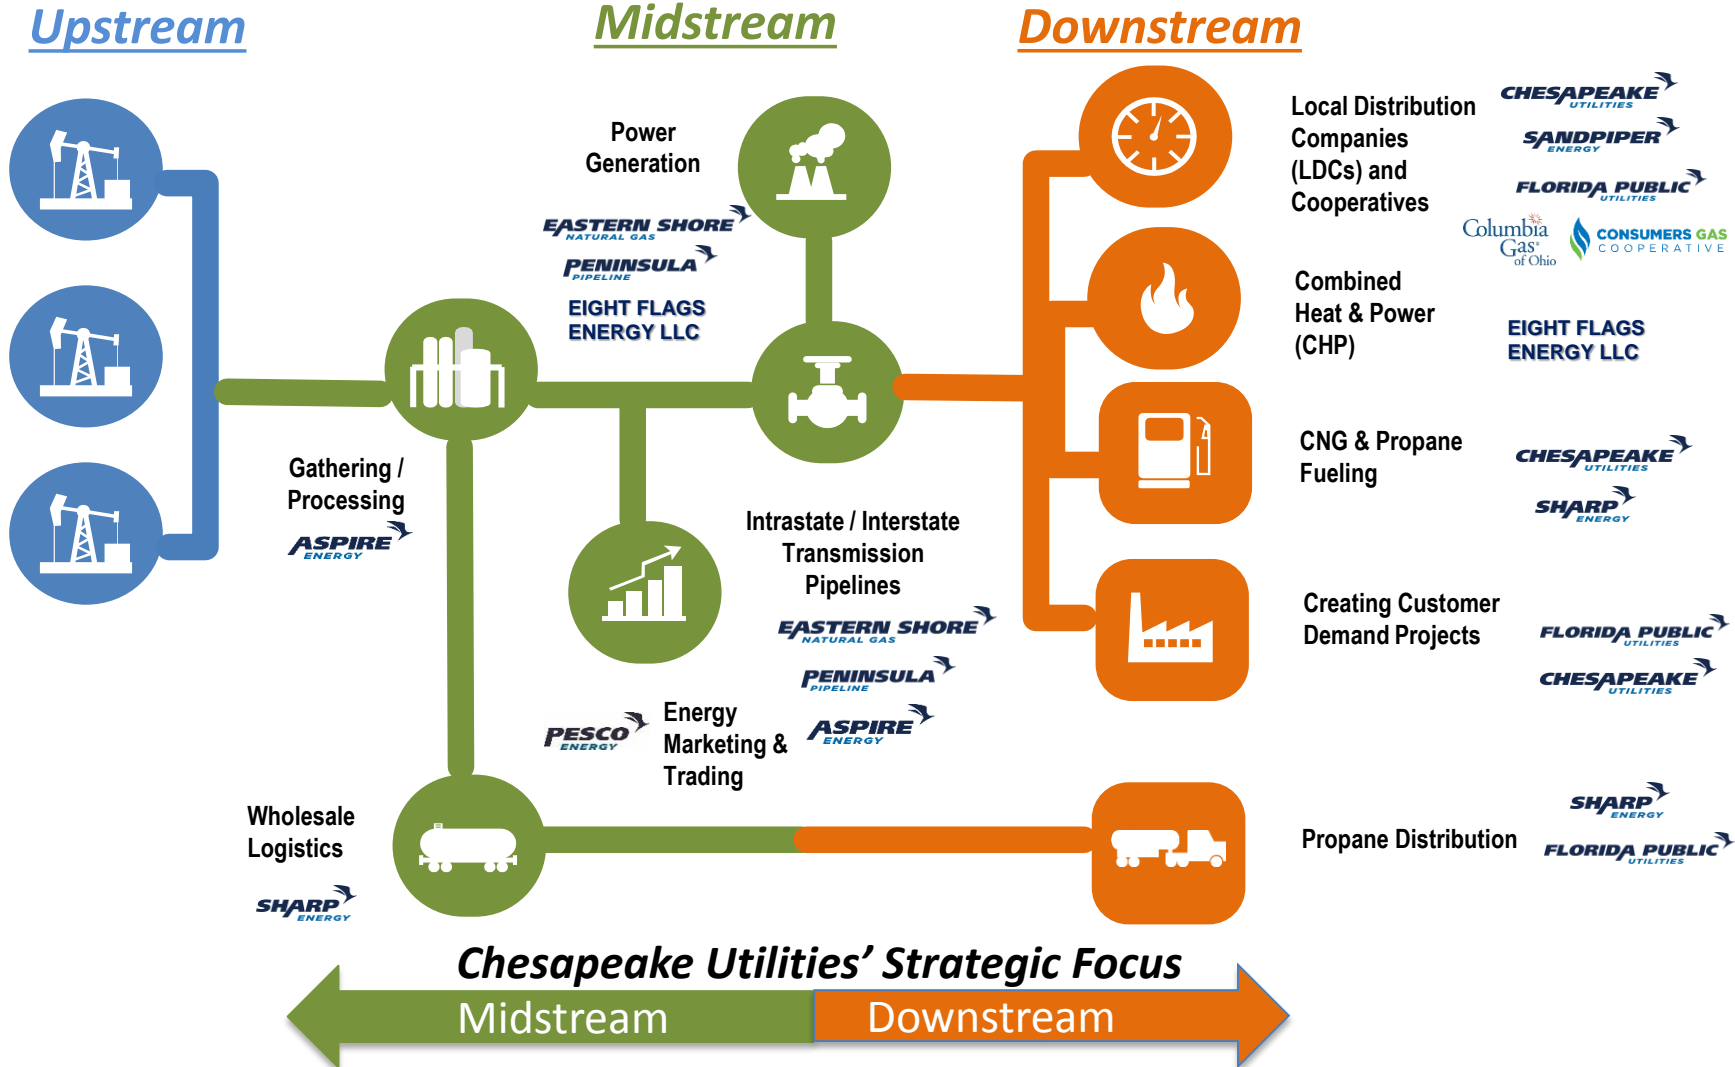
Upstream

Midstream

Downstream

Power Generation

EASTERN SHORE NATURAL GAS

PENINSULA PIPELINE

EIGHT FLAGS ENERGY LLC

Local Distribution Companies (LDCs) and Cooperatives

CHESAPEAKE UTILITIES

SANDPIPER ENERGY

FLORIDA PUBLIC UTILITIES

Columbia Gas of Ohio

CONSUMERS GAS COOPERATIVE

Combined Heat & Power (CHP)

EIGHT FLAGS ENERGY LLC

Gathering / Processing

ASPIRE ENERGY

CNG & Propane Fueling

CHESAPEAKE UTILITIES

SHARP ENERGY

Intrastate / Interstate Transmission Pipelines

EASTERN SHORE NATURAL GAS

PENINSULA PIPELINE

ASPIRE ENERGY

Creating Customer Demand Projects

FLORIDA PUBLIC UTILITIES

CHESAPEAKE UTILITIES

PESCO ENERGY

Energy Marketing & Trading

Wholesale Logistics

SHARP ENERGY

Propane Distribution

SHARP ENERGY

FLORIDA PUBLIC UTILITIES

Chesapeake Utilities' Strategic Focus

Midstream

Downstream